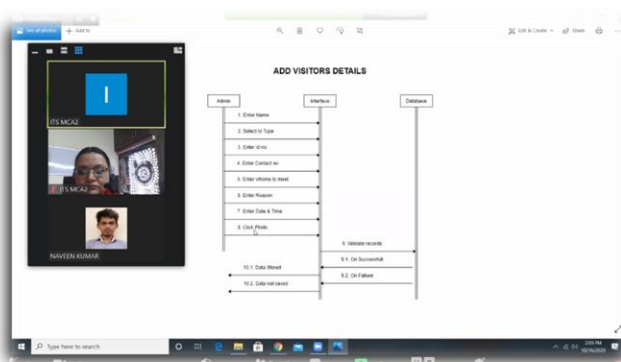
See all photos + Add to

Edit & Create Share

I

ITS MCA2

ITS MCA2

NAVEEN KUMAR

ADD VISITORS DETAILS

Admin

Interface

Database

1. Enter Name

2. Select Id Type

3. Enter id no.

4. Enter Contact no.

5. Enter whome to meet

6. Enter Reason

7. Enter Date & Time

8. Click Photo

9. Validate records

9.1. On Successfull

9.2. On Failure

10.1. Data Stored

10.2. Data not saved

Type here to search